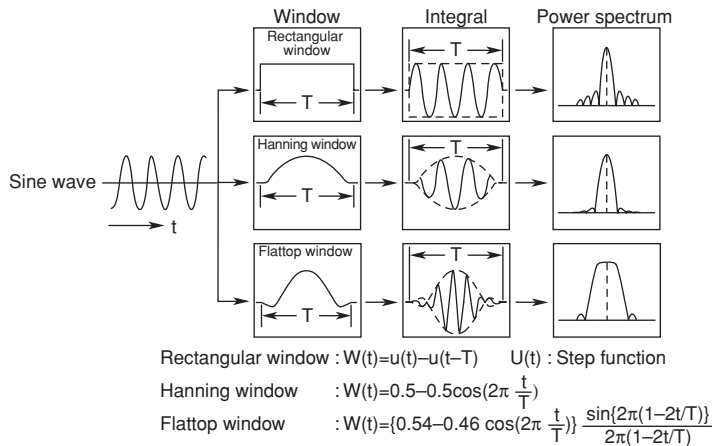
Window

Integral

Power spectrum

Rectangular window

T

T

Sine wave

t

Hanning window

T

T

Flattop window

T

T

Rectangular window : W(t)=u(t)–u(t–T)    U(t) : Step function

Hanning window    : $W(t)=0.5-0.5\cos(2\pi \frac{t}{T})$

Flattop window    : $W(t)=\{0.54-0.46 \cos(2\pi \frac{t}{T})\} \frac{\sin\{2\pi(1-2t/T)\}}{2\pi(1-2t/T)}$